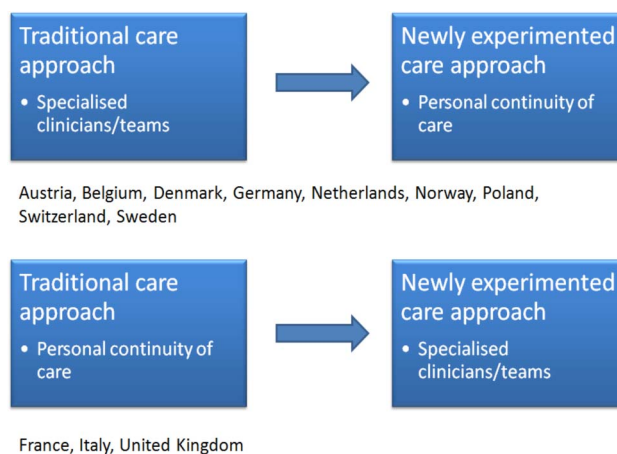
Traditional care approach

• Specialised clinicians/teams

Newly experimented care approach

• Personal continuity of care

Austria, Belgium, Denmark, Germany, Netherlands, Norway, Poland, Switzerland, Sweden

Traditional care approach

• Personal continuity of care

Newly experimented care approach

• Specialised clinicians/teams

France, Italy, United Kingdom